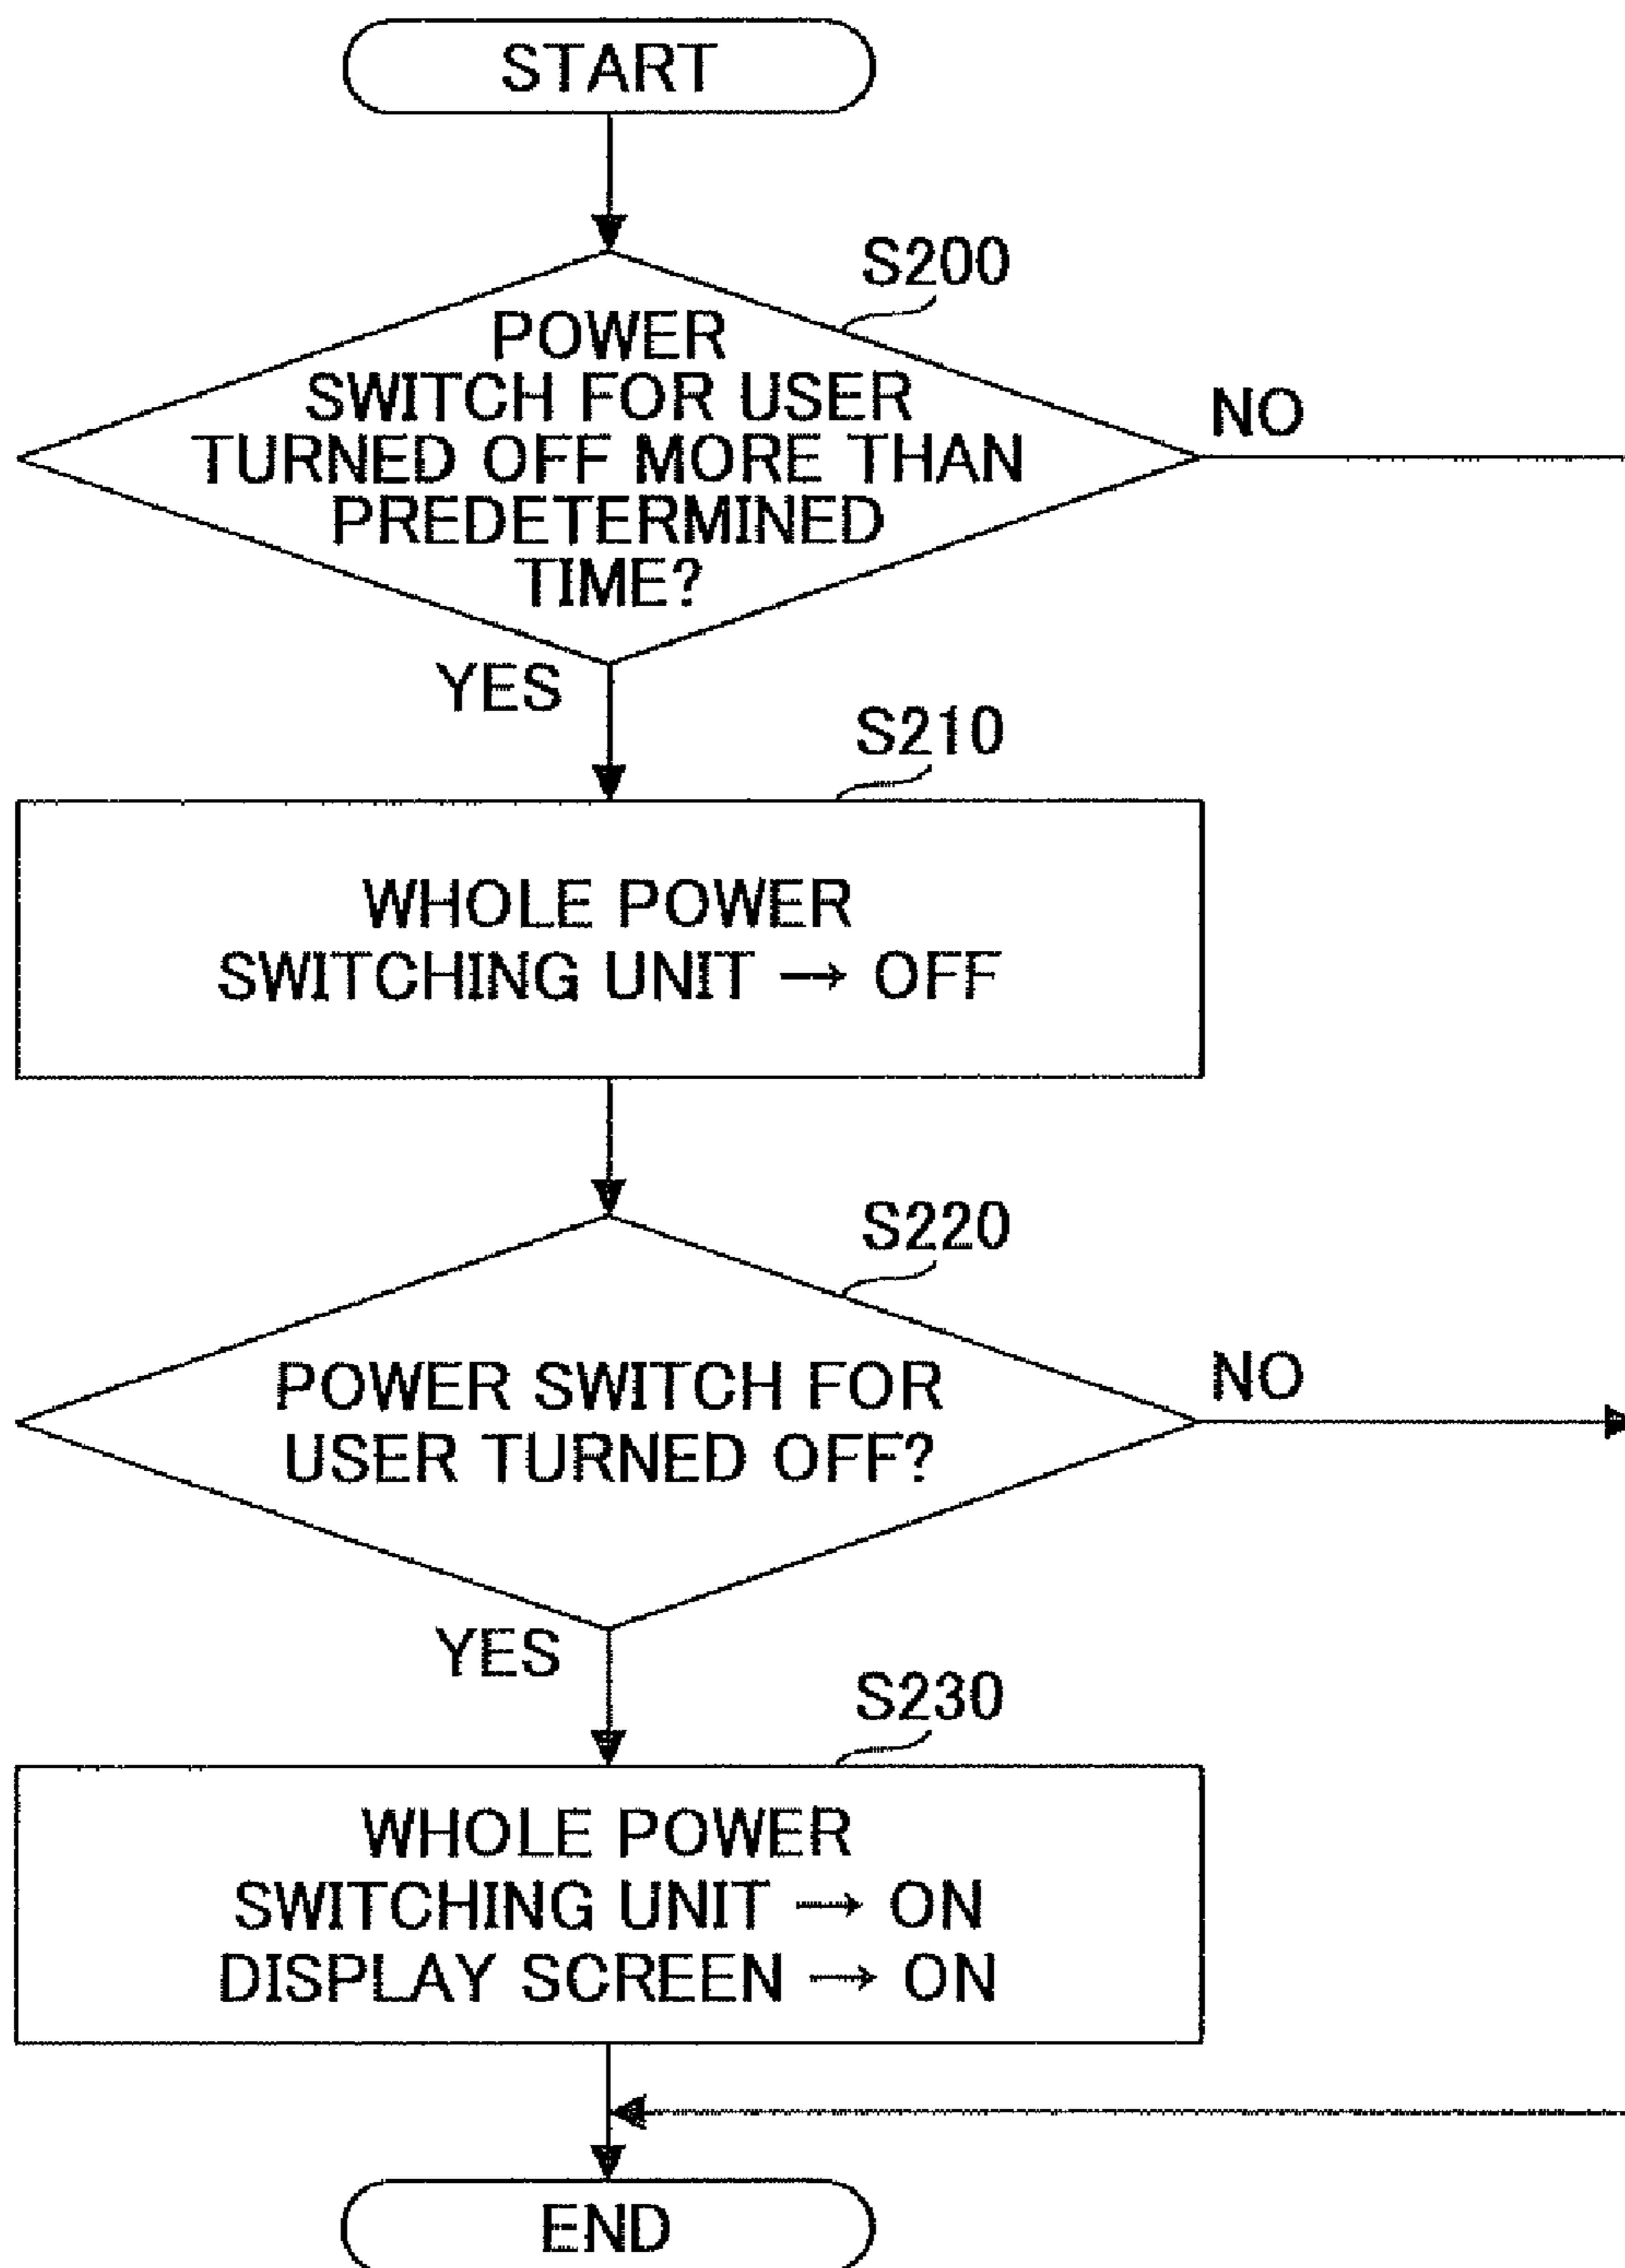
START

S200

POWER SWITCH FOR USER TURNED OFF MORE THAN PREDETERMINED TIME?

NO

YES

S210

WHOLE POWER SWITCHING UNIT → OFF

S220

POWER SWITCH FOR USER TURNED OFF?

NO

YES

S230

WHOLE POWER SWITCHING UNIT → ON
DISPLAY SCREEN → ON

END